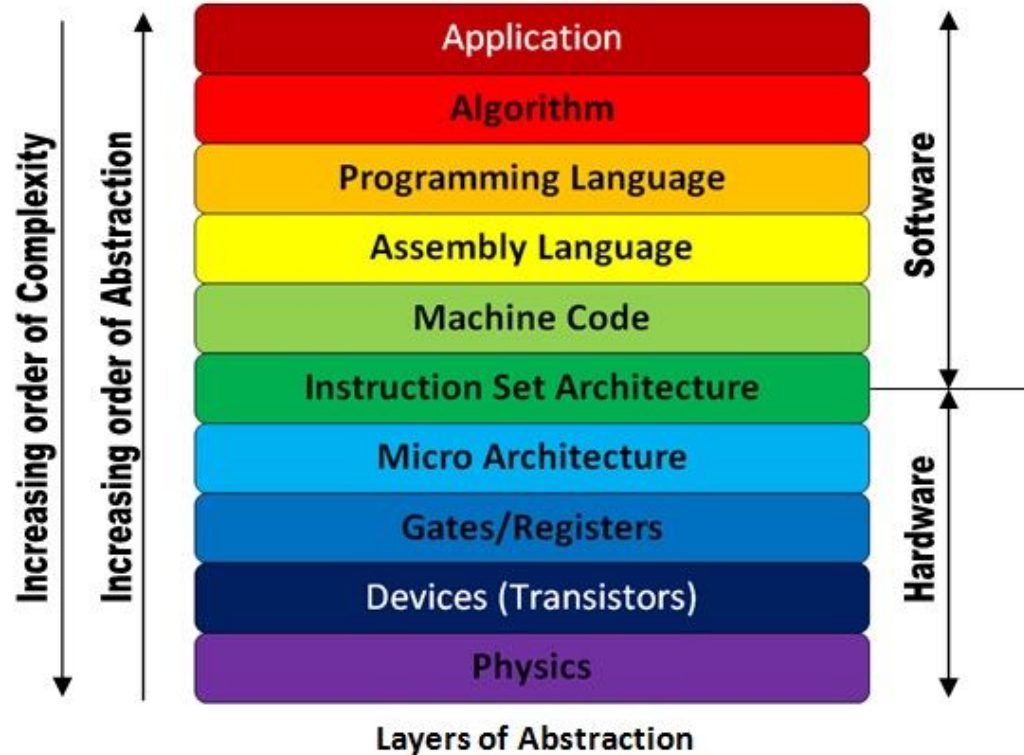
Increasing order of Complexity

Increasing order of Abstraction

Application
Algorithm
Programming Language
Assembly Language
Machine Code
Instruction Set Architecture
Micro Architecture
Gates/Registers
Devices (Transistors)
Physics

Software

Hardware

Layers of Abstraction